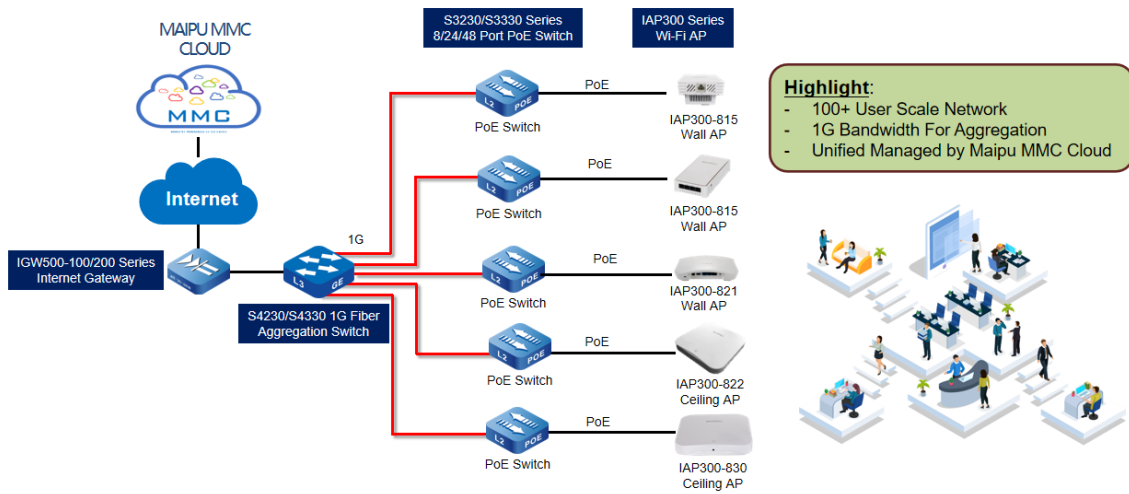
MAIPU MMC CLOUD

MMC

Internet

IGW500-100/200 Series Internet Gateway

S4230/S4330 1G Fiber Aggregation Switch

L3 GE

1G

S3230/S3330 Series 8/24/48 Port PoE Switch

IAP300 Series Wi-Fi AP

L2 POE

PoE Switch

PoE

IAP300-815 Wall AP

L2 POE

PoE Switch

PoE

IAP300-815 Wall AP

L2 POE

PoE Switch

PoE

IAP300-821 Wall AP

L2 POE

PoE Switch

PoE

IAP300-822 Ceiling AP

L2 POE

PoE Switch

PoE

IAP300-830 Ceiling AP

Highlight:
- 100+ User Scale Network
- 1G Bandwidth For Aggregation
- Unified Managed by Maipu MMC Cloud